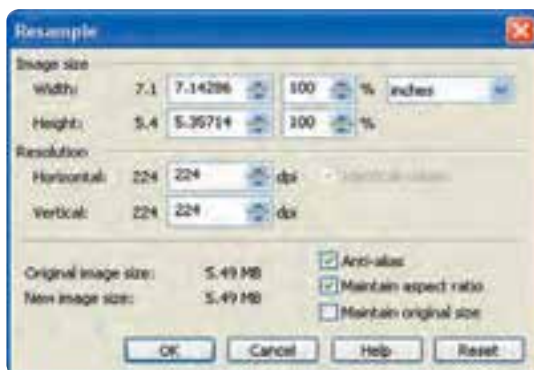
Resample

Image size

Width: 7.1 7.14286 100 % inches

Height: 5.4 5.35714 100 %

Resolution

Horizontal: 224 224 dpi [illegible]

Vertical: 224 224 dpi

Original image size: 5.49 MB

New image size: 5.49 MB

Anti-alias

Maintain aspect ratio

Maintain original size

OK Cancel Help Reset